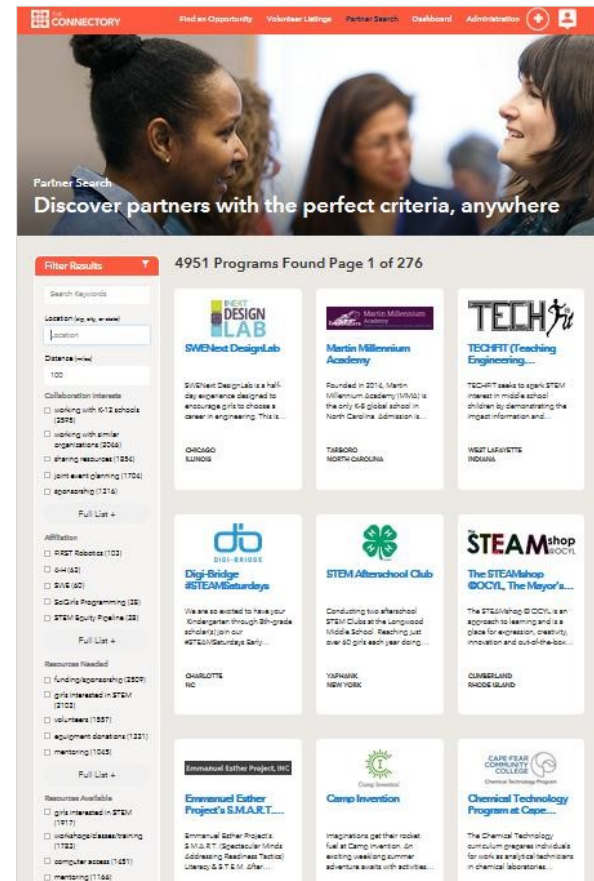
THE CONNECTORY

Find an Opportunity Volunteer Listings Partner Search Dashboard Administration

Partner Search

Discover partners with the perfect criteria, anywhere

Filter Results

Search Keywords

Location (zip, city, or state)

Location

Distance (miles)

100

Collaboration Interests

☐ working with K-12 schools (2595)

☐ working with similar organizations (2066)

☐ sharing resources (1854)

☐ joint event planning (1706)

☐ sponsorship (1316)

Full List +

Affiliation

☐ FIRST Robotics (103)

☐ 4-H (62)

☐ SWE (60)

☐ SciGirls Programming (35)

☐ STEM Equity Pipeline (28)

Full List +

Resources Needed

☐ funding/sponsorship (2509)

☐ girls interested in STEM (2103)

☐ volunteers (1557)

☐ equipment donations (1221)

☐ mentoring (1065)

Full List +

Resources Available

☐ girls interested in STEM (1917)

☐ workshops/classes/training (1782)

☐ computer access (1451)

☐ mentoring (1166)

4951 Programs Found Page 1 of 276

NEXT DESIGN LAB

SWENext DesignLab

SWENext DesignLab is a half-day experience designed to encourage girls to choose a career in engineering. This is...

CHICAGO
ILLINOIS

Martin Millennium Academy

Martin Millennium Academy

Founded in 2014, Martin Millennium Academy (MMA) is the only K-8 global school in North Carolina. Admission is...

TARBORO
NORTH CAROLINA

TECHFit

TECHFIT (Teaching Engineering...

TECHFIT seeks to spark STEM interest in middle school children by demonstrating the impact information and...

WEST LAFAYETTE
INDIANA

DIGI-BRIDGE

Digi-Bridge #STEAMSaturdays

We are so excited to have your Kindergarten through 8th-grade scholar(s) join our #STEAMSaturdays Early...

CHARLOTTE
NC

STEM Afterschool Club

Conducting two afterschool STEM Clubs at the Longwood Middle School. Reaching just over 60 girls each year doing...

YAPHANK
NEW YORK

The STEAMshop @CCYL

The STEAMshop @CCYL, The Mayor's...

The STEAMshop @ CCYL is an approach to learning and is a place for expression, creativity, innovation and out-of-the-box...

CUMBERLAND
RHODE ISLAND

Emmanuel Esther Project, INC

Emmanuel Esther Project's S.M.A.R.T....

Emmanuel Esther Project's S.M.A.R.T. (Spectacular Minds Addressing Readiness Tactics) Literacy & S.T.E.M. After...

Camp Invention

Camp Invention

Imaginations get their rocket fuel at Camp Invention. An exciting weeklong summer adventure awaits with activities...

CAPE FEAR COMMUNITY COLLEGE Chemical Technology Program

Chemical Technology Program at Cape...

The Chemical Technology curriculum prepares individuals for work as analytical technicians in chemical laboratories...